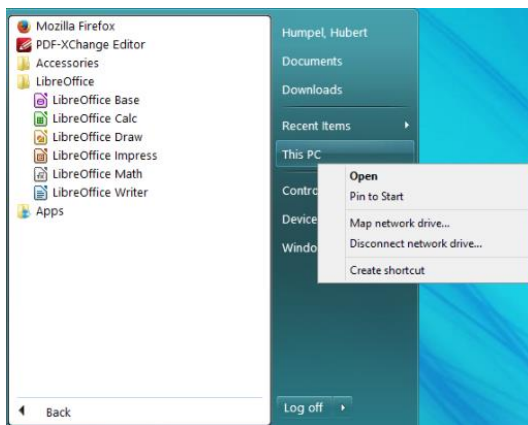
Mozilla Firefox
PDF-XChange Editor
Accessories
LibreOffice
LibreOffice Base
LibreOffice Calc
LibreOffice Draw
LibreOffice Impress
LibreOffice Math
LibreOffice Writer
Apps

Back

Humpel, Hubert
Documents
Downloads
Recent Items
This PC
Contro
Device
Windo

Log off

Open
Pin to Start
Map network drive...
Disconnect network drive...
Create shortcut